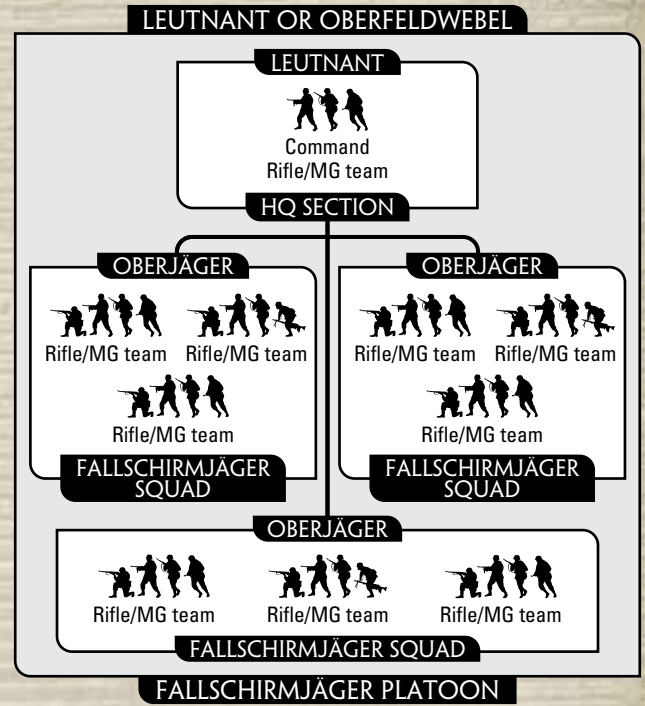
LEUTNANT OR OBERFELDWEBEL

LEUTNANT

Command Rifle/MG team

HQ SECTION

OBERJÄGER

Rifle/MG team

Rifle/MG team

Rifle/MG team

FALLSCHIRMJÄGER SQUAD

OBERJÄGER

Rifle/MG team

Rifle/MG team

Rifle/MG team

FALLSCHIRMJÄGER SQUAD

OBERJÄGER

Rifle/MG team

Rifle/MG team

Rifle/MG team

FALLSCHIRMJÄGER SQUAD

FALLSCHIRMJÄGER PLATOON